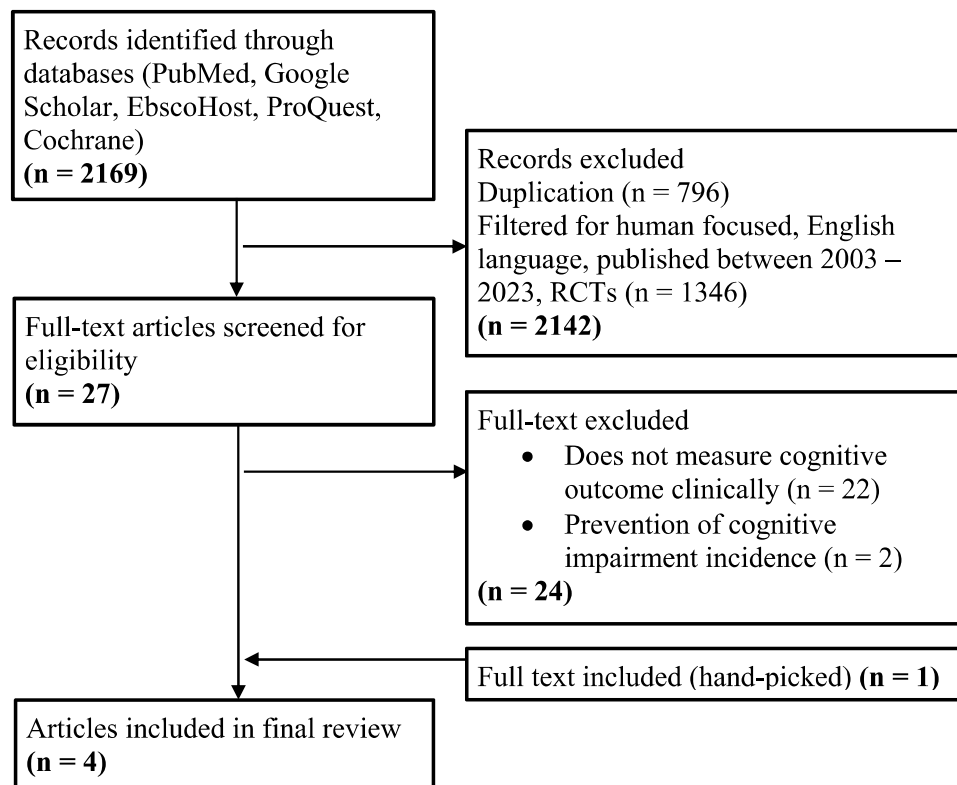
Records identified through databases (PubMed, Google Scholar, EbscoHost, ProQuest, Cochrane)
**(n = 2169)**

Records excluded
Duplication (n = 796)
Filtered for human focused, English language, published between 2003 – 2023, RCTs (n = 1346)
**(n = 2142)**

Full-text articles screened for eligibility
**(n = 27)**

Full-text excluded
• Does not measure cognitive outcome clinically (n = 22)
• Prevention of cognitive impairment incidence (n = 2)
**(n = 24)**

Full text included (hand-picked) **(n = 1)**

Articles included in final review
**(n = 4)**